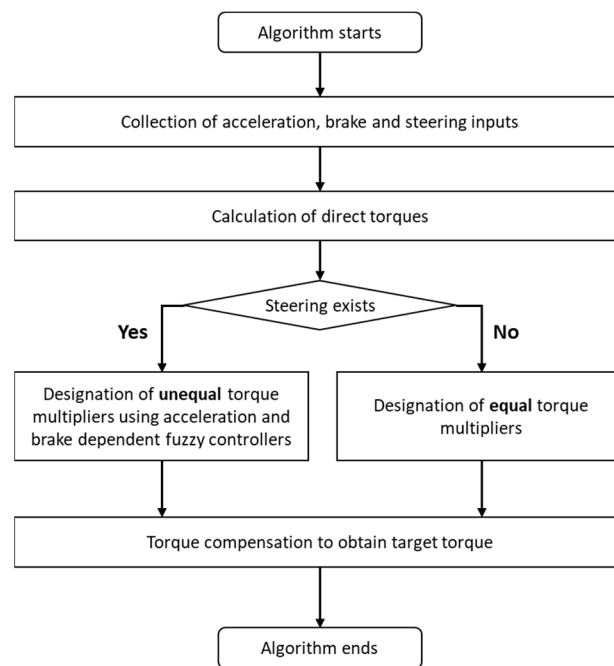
Algorithm starts

Collection of acceleration, brake and steering inputs

Calculation of direct torques

Steering exists

Yes

No

Designation of unequal torque multipliers using acceleration and brake dependent fuzzy controllers

Designation of equal torque multipliers

Torque compensation to obtain target torque

Algorithm ends